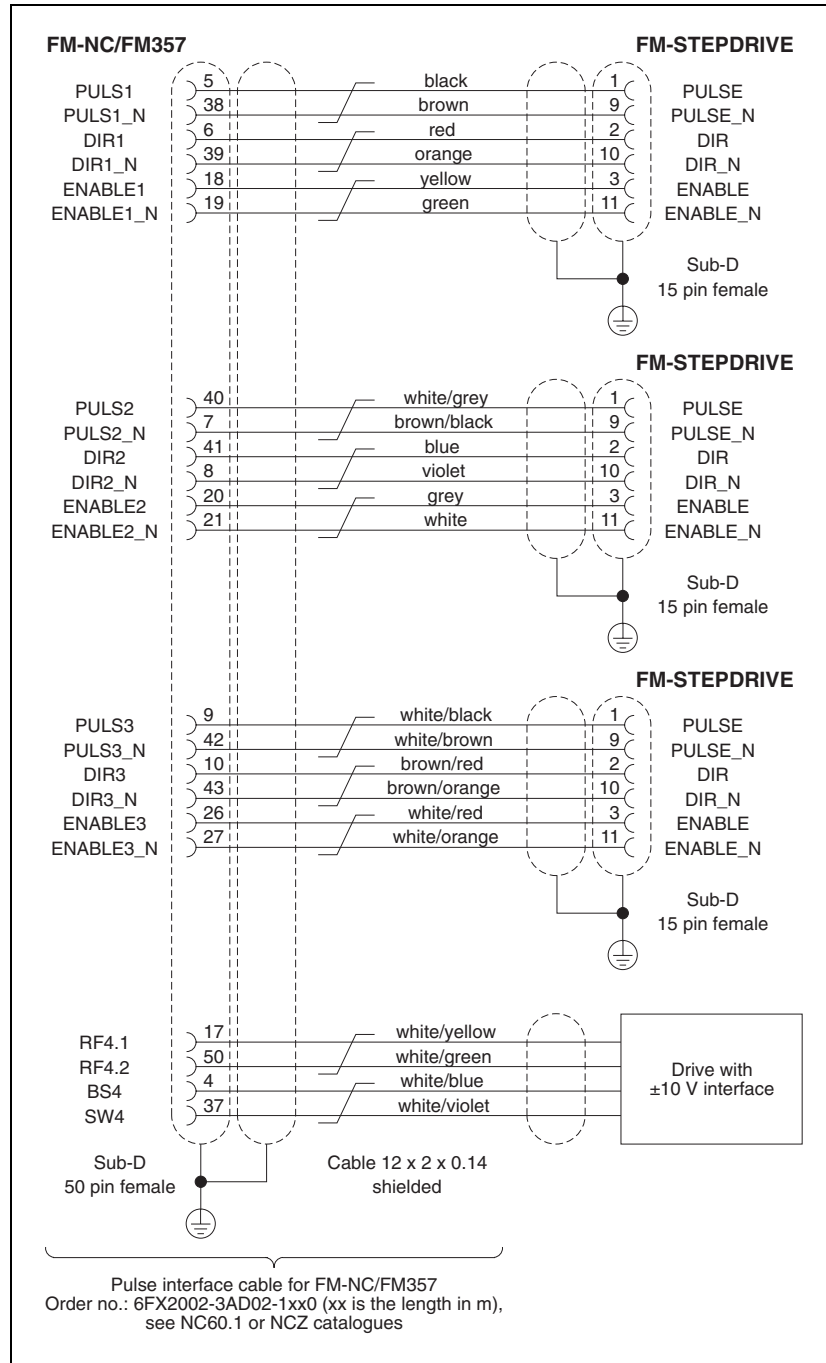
FM-NC/FM357

FM-STEPDRIVE

PULS1
PULS1_N
DIR1
DIR1_N
ENABLE1
ENABLE1_N

5
38
6
39
18
19

black
brown
red
orange
yellow
green

1
9
2
10
3
11

PULSE
PULSE_N
DIR
DIR_N
ENABLE
ENABLE_N

Sub-D
15 pin female

FM-STEPDRIVE

PULS2
PULS2_N
DIR2
DIR2_N
ENABLE2
ENABLE2_N

40
7
41
8
20
21

white/grey
brown/black
blue
violet
grey
white

1
9
2
10
3
11

PULSE
PULSE_N
DIR
DIR_N
ENABLE
ENABLE_N

Sub-D
15 pin female

FM-STEPDRIVE

PULS3
PULS3_N
DIR3
DIR3_N
ENABLE3
ENABLE3_N

9
42
10
43
26
27

white/black
white/brown
brown/red
brown/orange
white/red
white/orange

1
9
2
10
3
11

PULSE
PULSE_N
DIR
DIR_N
ENABLE
ENABLE_N

Sub-D
15 pin female

RF4.1
RF4.2
BS4
SW4

17
50
4
37

white/yellow
white/green
white/blue
white/violet

Drive with
±10 V interface

Sub-D
50 pin female

Cable 12 x 2 x 0.14
shielded

Pulse interface cable for FM-NC/FM357
Order no.: 6FX2002-3AD02-1xx0 (xx is the length in m),
see NC60.1 or NCZ catalogues